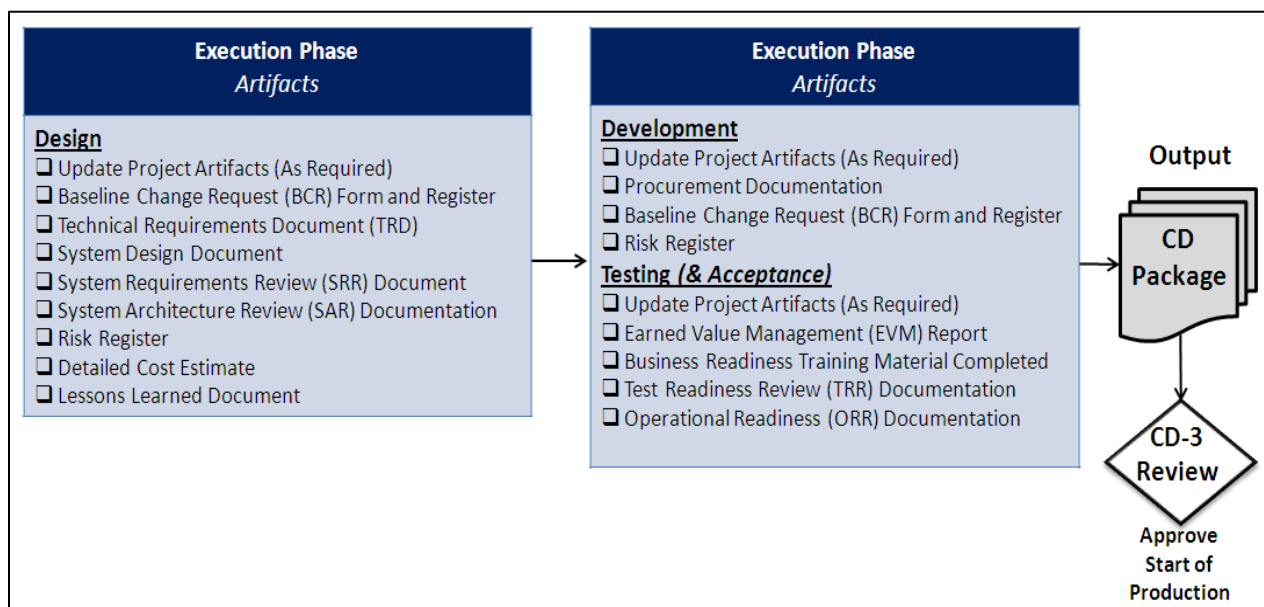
Execution Phase
*Artifacts*

Design
❑ Update Project Artifacts (As Required)
❑ Baseline Change Request (BCR) Form and Register
❑ Technical Requirements Document (TRD)
❑ System Design Document
❑ System Requirements Review (SRR) Document
❑ System Architecture Review (SAR) Documentation
❑ Risk Register
❑ Detailed Cost Estimate
❑ Lessons Learned Document

Execution Phase
*Artifacts*

Development
❑ Update Project Artifacts (As Required)
❑ Procurement Documentation
❑ Baseline Change Request (BCR) Form and Register
❑ Risk Register

Testing *(& Acceptance)*
❑ Update Project Artifacts (As Required)
❑ Earned Value Management (EVM) Report
❑ Business Readiness Training Material Completed
❑ Test Readiness Review (TRR) Documentation
❑ Operational Readiness (ORR) Documentation

Output

CD Package

CD-3 Review

Approve Start of Production